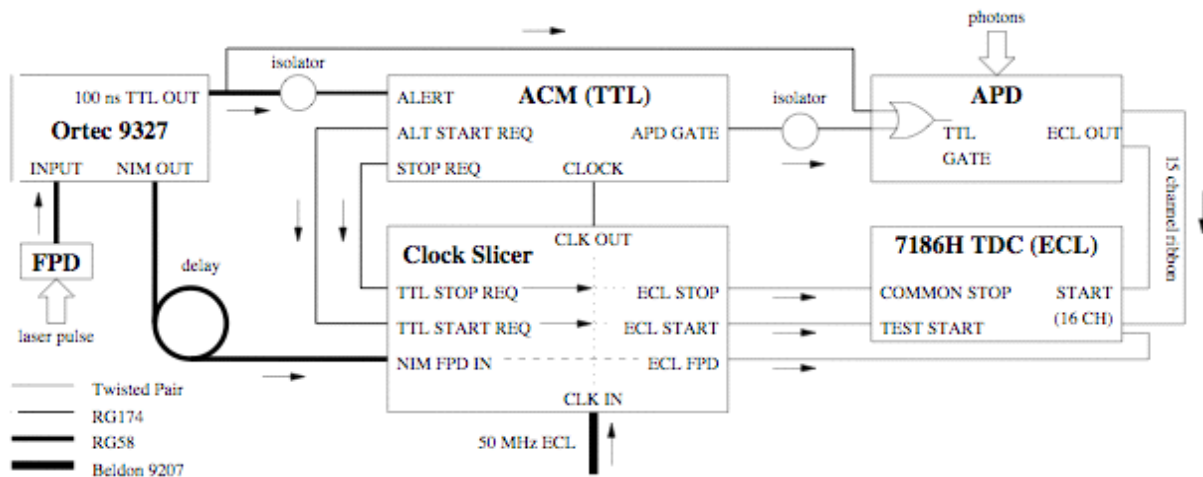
photons

isolator

100 ns TTL OUT

Ortec 9327

INPUT NIM OUT

ALERT

ACM (TTL)

ALT START REQ

APD GATE

STOP REQ

CLOCK

isolator

APD

TTL GATE

ECL OUT

15 channel ribbon

FPD

laser pulse

delay

Clock Slicer

CLK OUT

TTL STOP REQ

ECL STOP

TTL START REQ

ECL START

NIM FPD IN

ECL FPD

CLK IN

7186H TDC (ECL)

COMMON STOP

START

TEST START

(16 CH)

Twisted Pair

RG174

RG58

Beldon 9207

50 MHz ECL